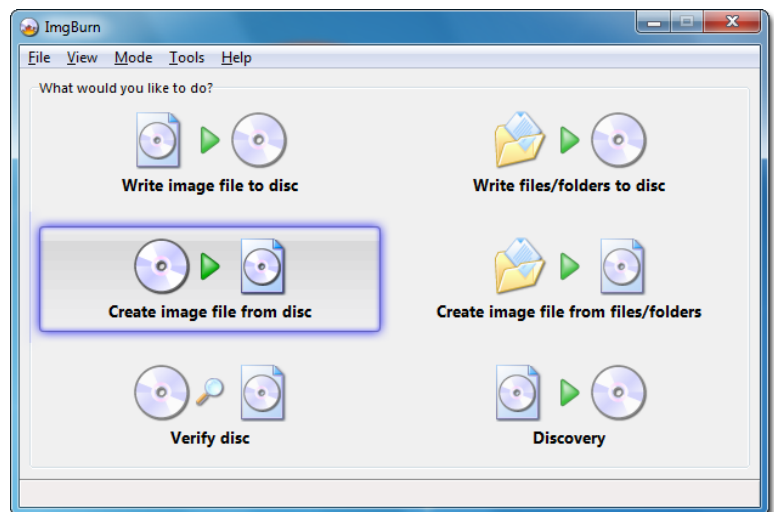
ImgBurn

File View Mode Tools Help

What would you like to do?

Write image file to disc

Write files/folders to disc

Create image file from disc

Create image file from files/folders

Verify disc

Discovery